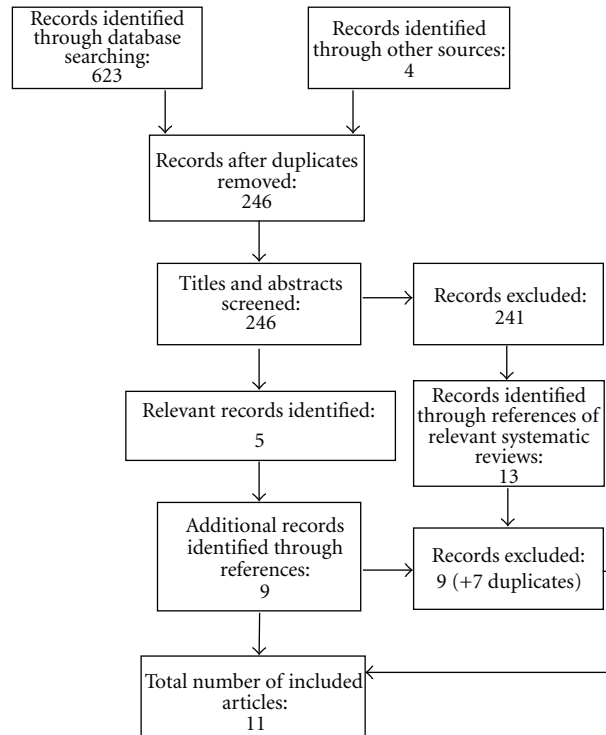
Records identified through database searching:
623

Records identified through other sources:
4

Records after duplicates removed:
246

Titles and abstracts screened:
246

Records excluded:
241

Relevant records identified:
5

Records identified through references of relevant systematic reviews:
13

Additional records identified through references:
9

Records excluded:
9 (+7 duplicates)

Total number of included articles:
11